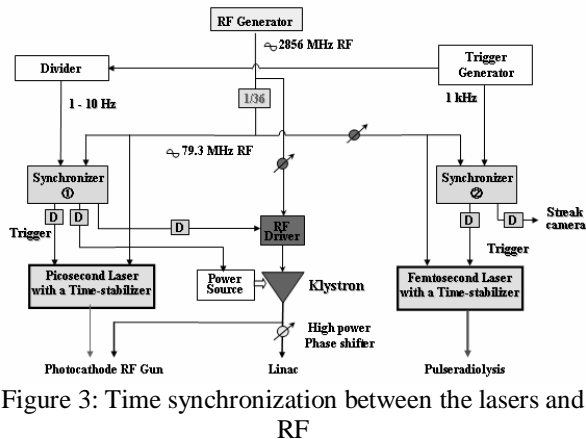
RF Generator

2856 MHz RF

Divider

Trigger Generator

1 - 10 Hz

1/36

1 kHz

79.3 MHz RF

Synchronizer ①

Synchronizer ②

D

D

D

D

Streak camera

Trigger

RF Driver

Trigger

Picosecond Laser with a Time-stabilizer

Power Source

Klystron

Femtosecond Laser with a Time-stabilizer

High power Phase shifter

Photocathode RF Gun

Linac

Pulseradiolysis

Figure 3: Time synchronization between the lasers and RF